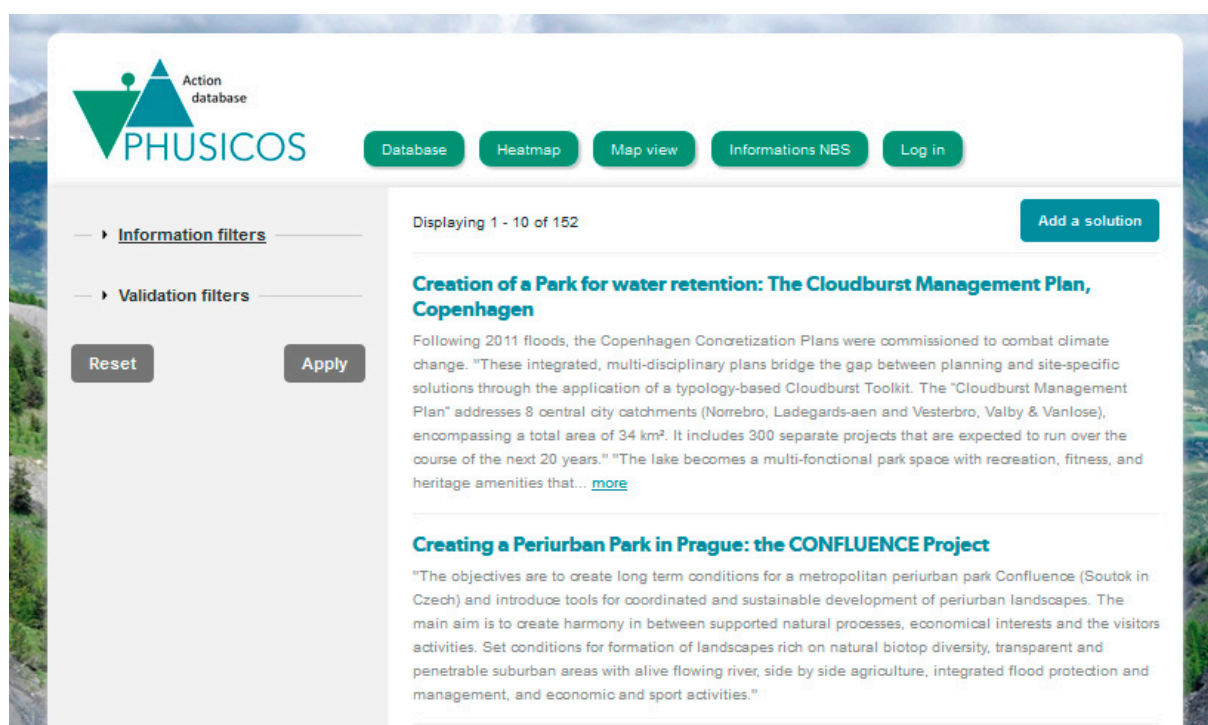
Action database
PHUSICOS

Database
Heatmap
Map view
Informations NBS
Log in

Information filters

Validation filters

Reset
Apply

Displaying 1 - 10 of 152

Add a solution

Creation of a Park for water retention: The Cloudburst Management Plan, Copenhagen

Following 2011 floods, the Copenhagen Concretization Plans were commissioned to combat climate change. "These integrated, multi-disciplinary plans bridge the gap between planning and site-specific solutions through the application of a typology-based Cloudburst Toolkit. The "Cloudburst Management Plan" addresses 8 central city catchments (Norrebro, Ladegards-aen and Vesterbro, Valby & Vanlose), encompassing a total area of 34 km². It includes 300 separate projects that are expected to run over the course of the next 20 years." "The lake becomes a multi-fonctional park space with recreation, fitness, and heritage amenities that... more

Creating a Periurban Park in Prague: the CONFLUENCE Project

"The objectives are to create long term conditions for a metropolitan periurban park Confluence (Soutok in Czech) and introduce tools for coordinated and sustainable development of periurban landscapes. The main aim is to create harmony in between supported natural processes, economical interests and the visitors activities. Set conditions for formation of landscapes rich on natural biotop diversity, transparent and penetrable suburban areas with alive flowing river, side by side agriculture, integrated flood protection and management, and economic and sport activities."